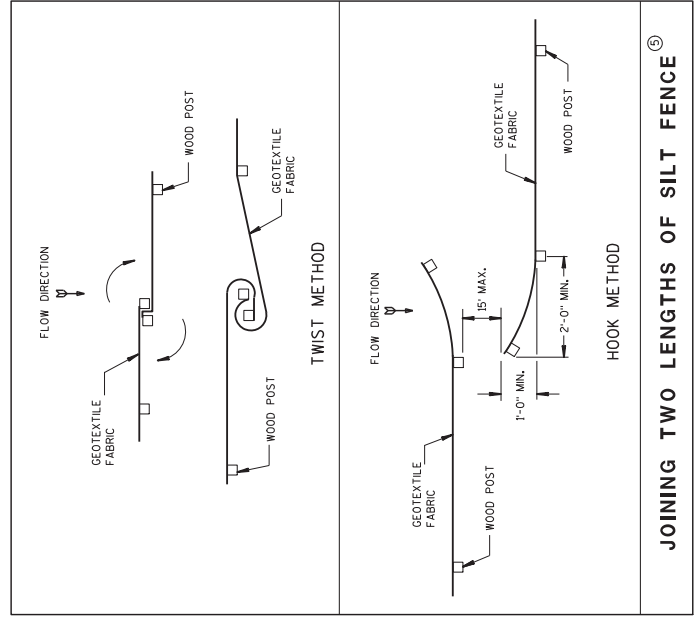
FLOW DIRECTION

WOOD POST

GEOTEXTILE FABRIC

GEOTEXTILE FABRIC

WOOD POST

TWIST METHOD

FLOW DIRECTION

15' MAX.

GEOTEXTILE FABRIC

WOOD POST

2'-0" MIN.

1'-0" MIN.

GEOTEXTILE FABRIC

WOOD POST

HOOK METHOD

JOINING TWO LENGTHS OF SILT FENCE $^{⑤}$